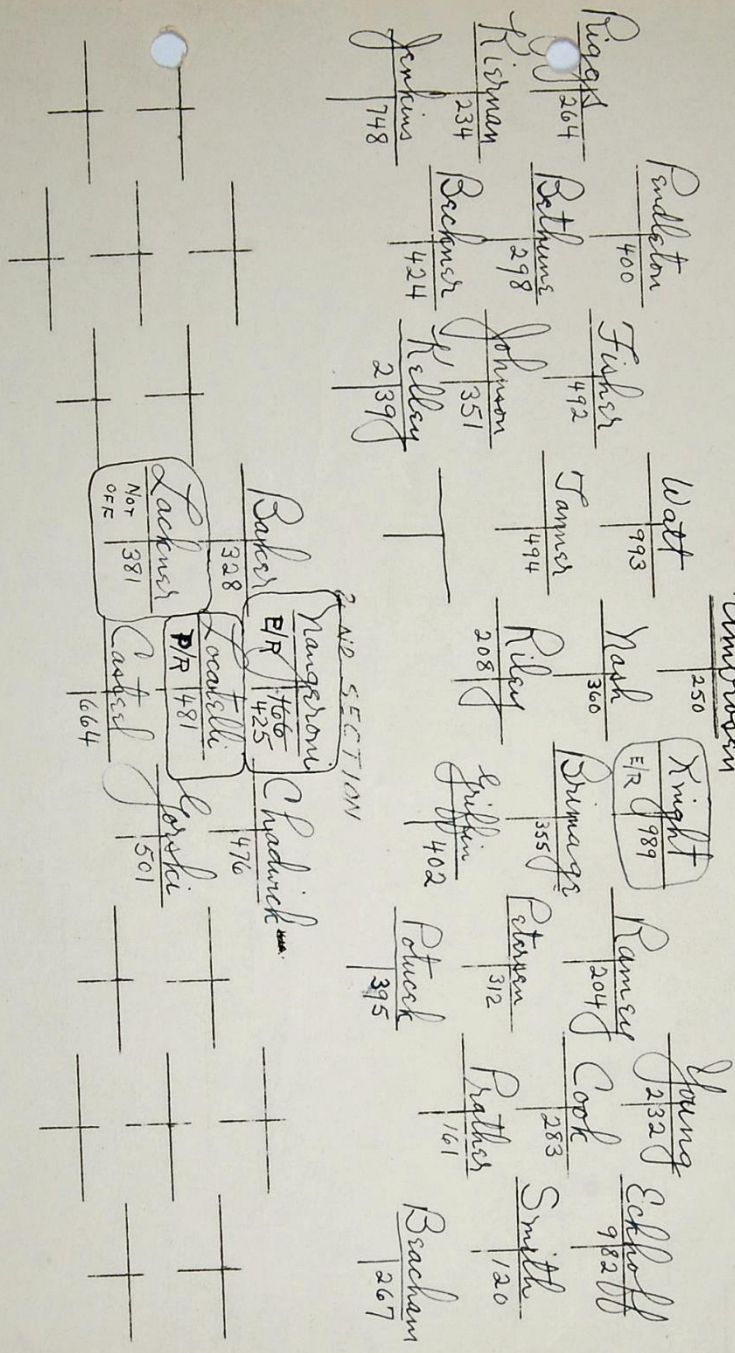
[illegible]

Riggs 264
Risman 234
Jenkins 748

Pendleton 400
Bethune 298
Beckner 424

Fisher 492
Johnson 351
Kelley 239

Watt 993
Tanner 494

250
Nash 360
Riley 208

2ND SECTION

Baker 328
Langeroni E/R 406 425
Lackner NOT OFF 381

Locatelli P/R 481
Castel 664

Knight E/R 989
Brimage 355
Griffin 402
Chadwick 476
Jorski 501

Ramey 204
Petersen 312
Potucek 395

Young 232
Cook 283
Prather 161

Eckhoff 982
Smith 120
Beacham 267